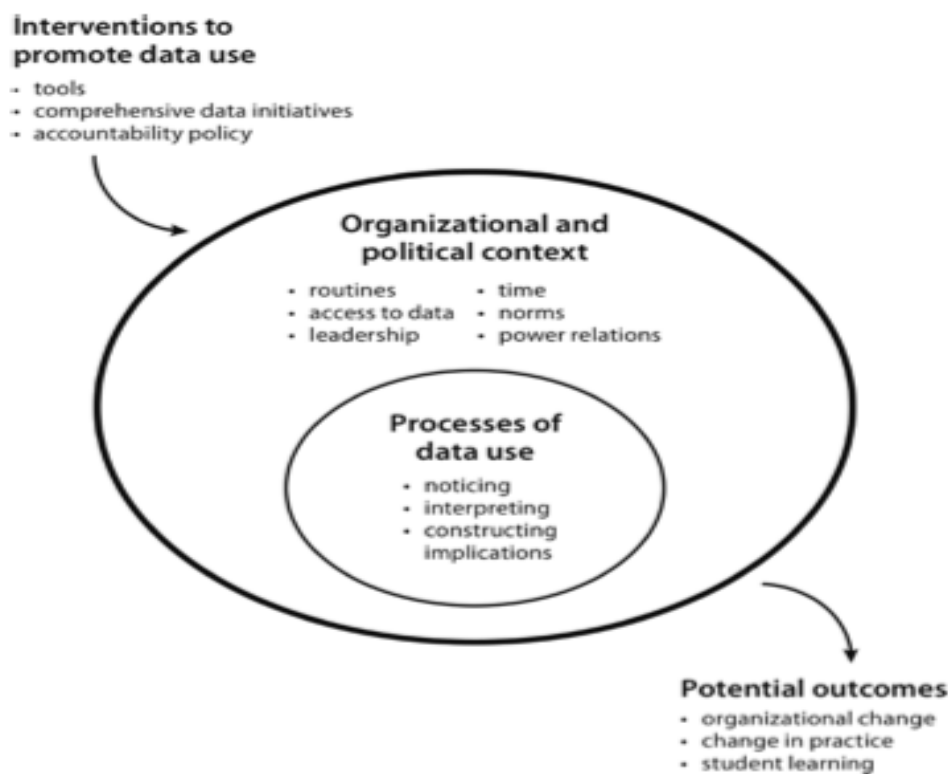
Interventions to promote data use

- tools
- comprehensive data initiatives
- accountability policy

Organizational and political context

- routines
- access to data
- leadership
- time
- norms
- power relations

Processes of data use

- noticing
- interpreting
- constructing implications

Potential outcomes

- organizational change
- change in practice
- student learning